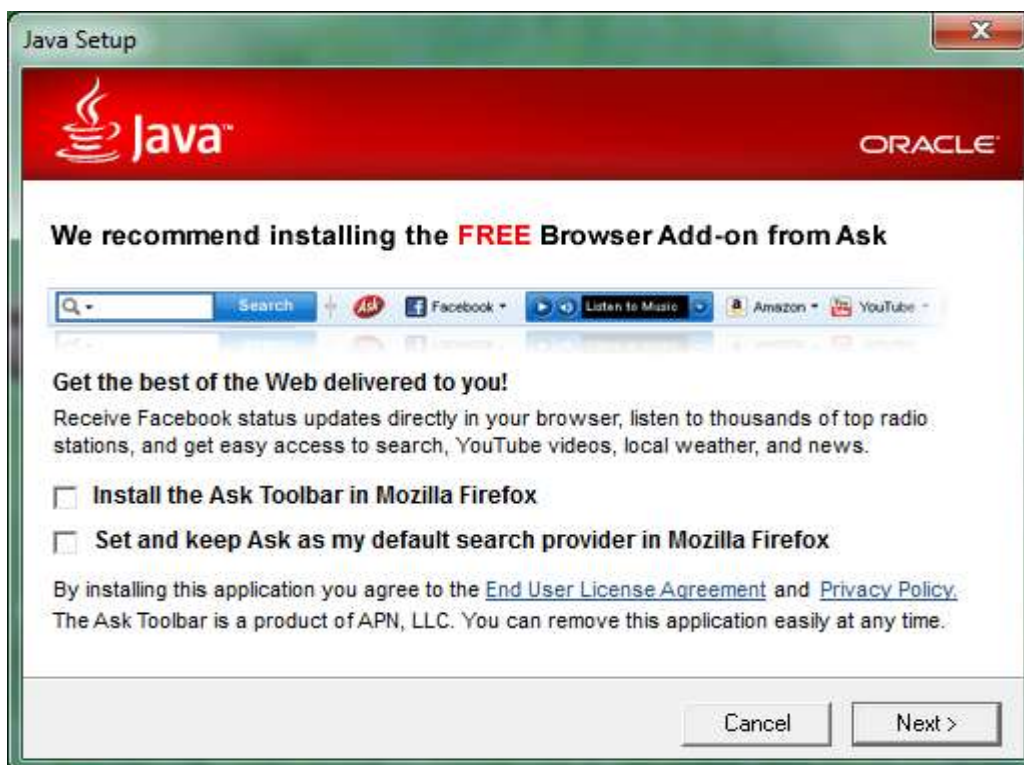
Java Setup

Java

ORACLE

We recommend installing the FREE Browser Add-on from Ask

Search Ask Facebook Listen to Music Amazon YouTube

Get the best of the Web delivered to you!

Receive Facebook status updates directly in your browser, listen to thousands of top radio stations, and get easy access to search, YouTube videos, local weather, and news.

Install the Ask Toolbar in Mozilla Firefox

Set and keep Ask as my default search provider in Mozilla Firefox

By installing this application you agree to the End User License Agreement and Privacy Policy. The Ask Toolbar is a product of APN, LLC. You can remove this application easily at any time.

Cancel

Next >